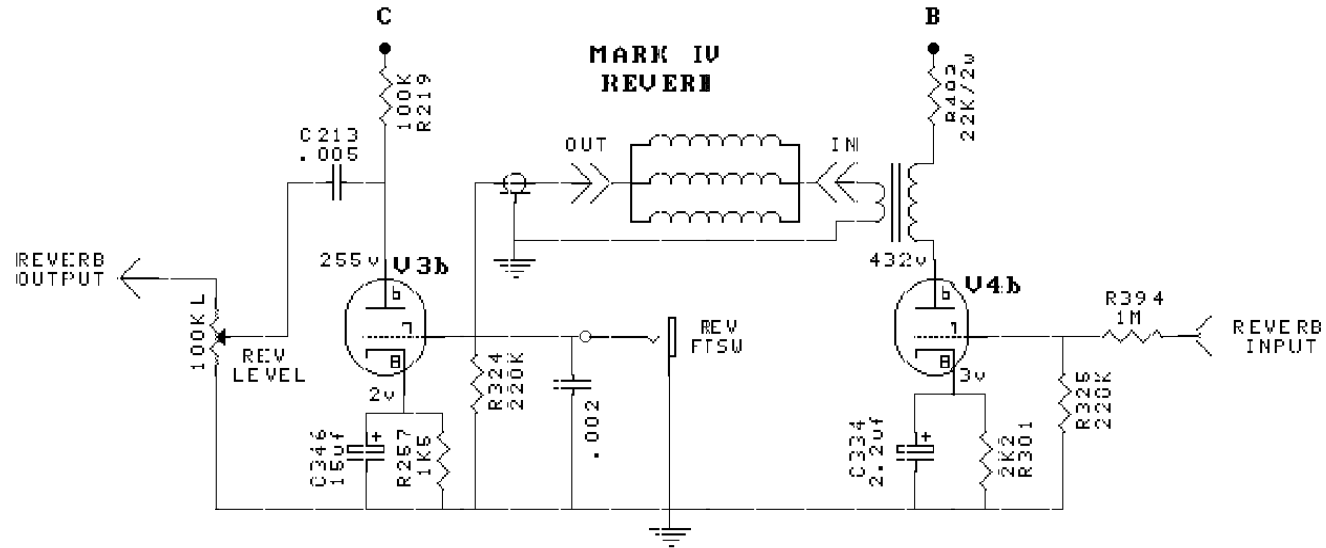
C

B

MARK IV
REVERB

100K
R219

C213
.005

OUT

IN

R402
22K/2w

REVERB
OUTPUT

255v

V3b

432v

V4b

R394
1M

REVERB
INPUT

6

7

8

6

1

8

100K L

REV
LEVEL

2v

R324
220K

.002

REV
FTSW

3v

R326
220K

C346
15uf

+

R257
1K5

C334
2.2uf

+

2K2
R301